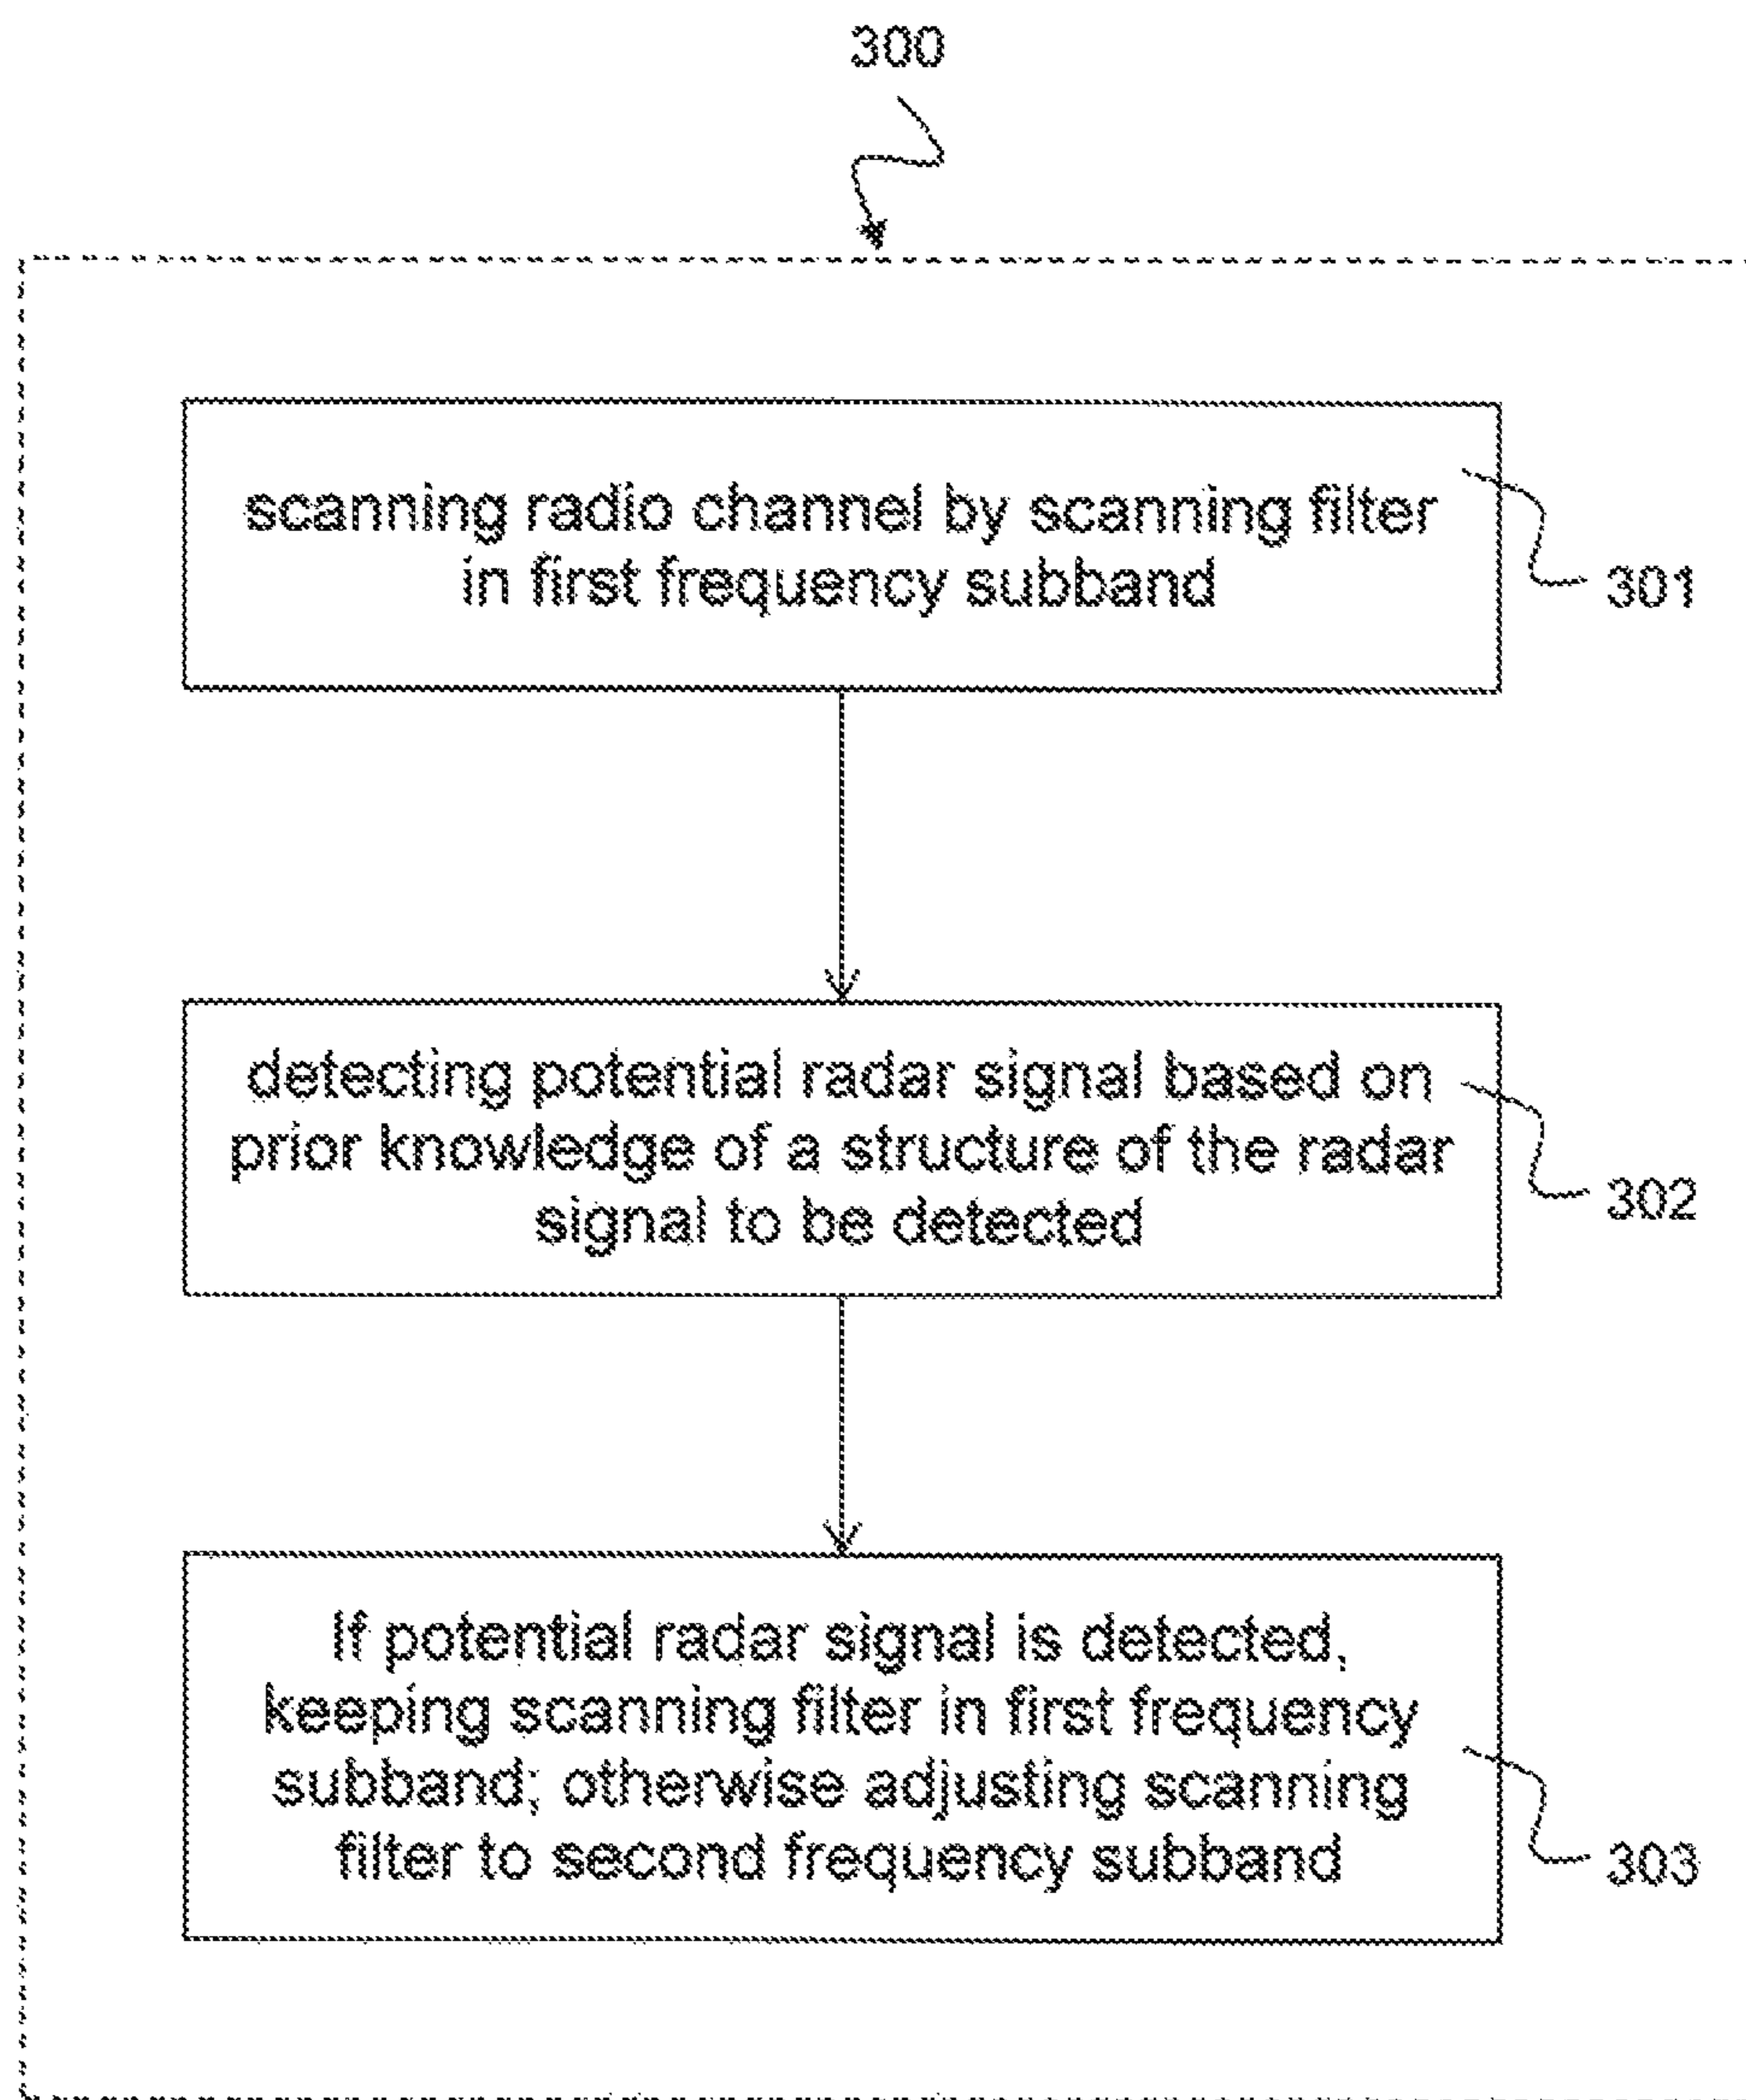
300

scanning radio channel by scanning filter in first frequency subband

301

detecting potential radar signal based on prior knowledge of a structure of the radar signal to be detected

302

If potential radar signal is detected, keeping scanning filter in first frequency subband; otherwise adjusting scanning filter to second frequency subband

303